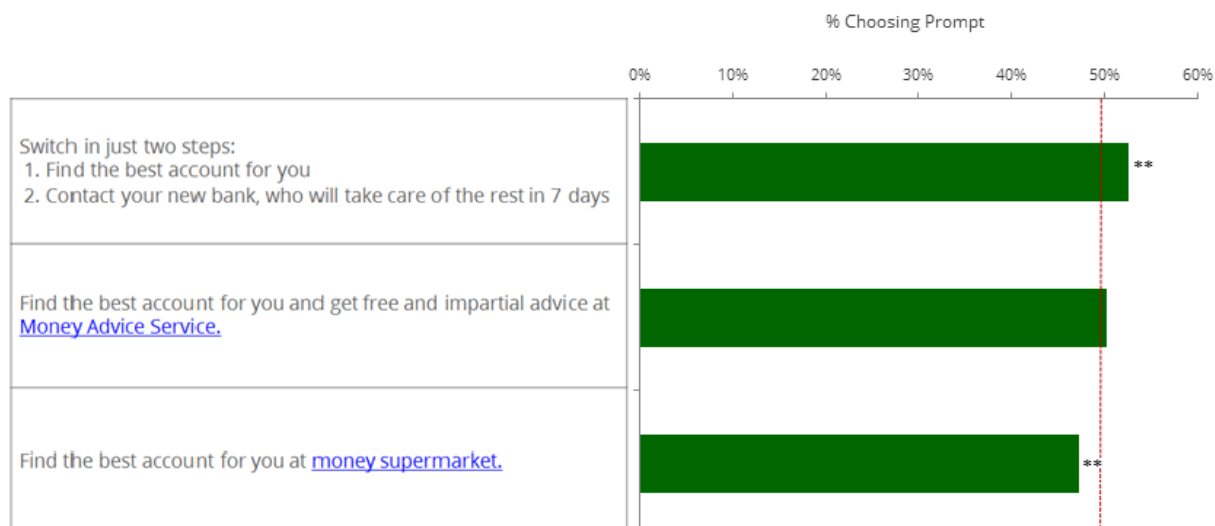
% Choosing Prompt

0% 10% 20% 30% 40% 50% 60%

Switch in just two steps:
1. Find the best account for you
2. Contact your new bank, who will take care of the rest in 7 days

**

Find the best account for you and get free and impartial advice at Money Advice Service.

Find the best account for you at money supermarket.

**